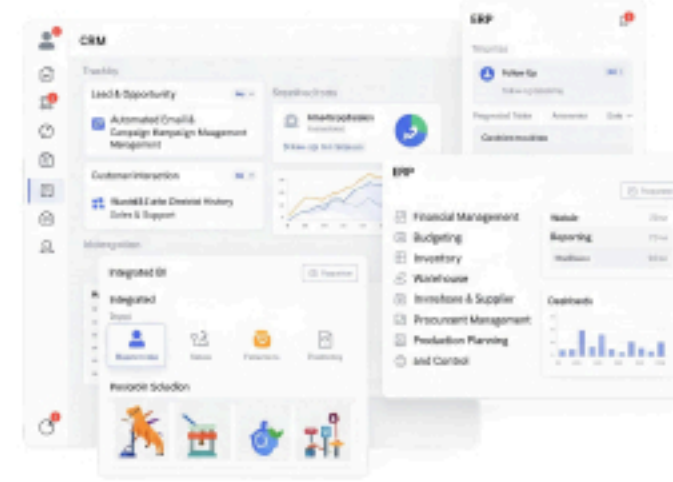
CRM

Tracking

Lead & Opportunity

Automated Email & Campaign Kampaign Management Management

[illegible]

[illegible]

Show up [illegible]

Customer Interaction

Rundeli Eatte District History Sales & Support

Integration

Integrated BI

Integrated

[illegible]

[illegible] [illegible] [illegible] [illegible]

Relevant Solution

ERP

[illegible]

Follow Up

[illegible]

ERP

Financial Management

Budgeting

Inventory

Warehouse

Inventory & Supplier

Procurement Management

Production Planning

and Control

Module

Reporting

Dashboards